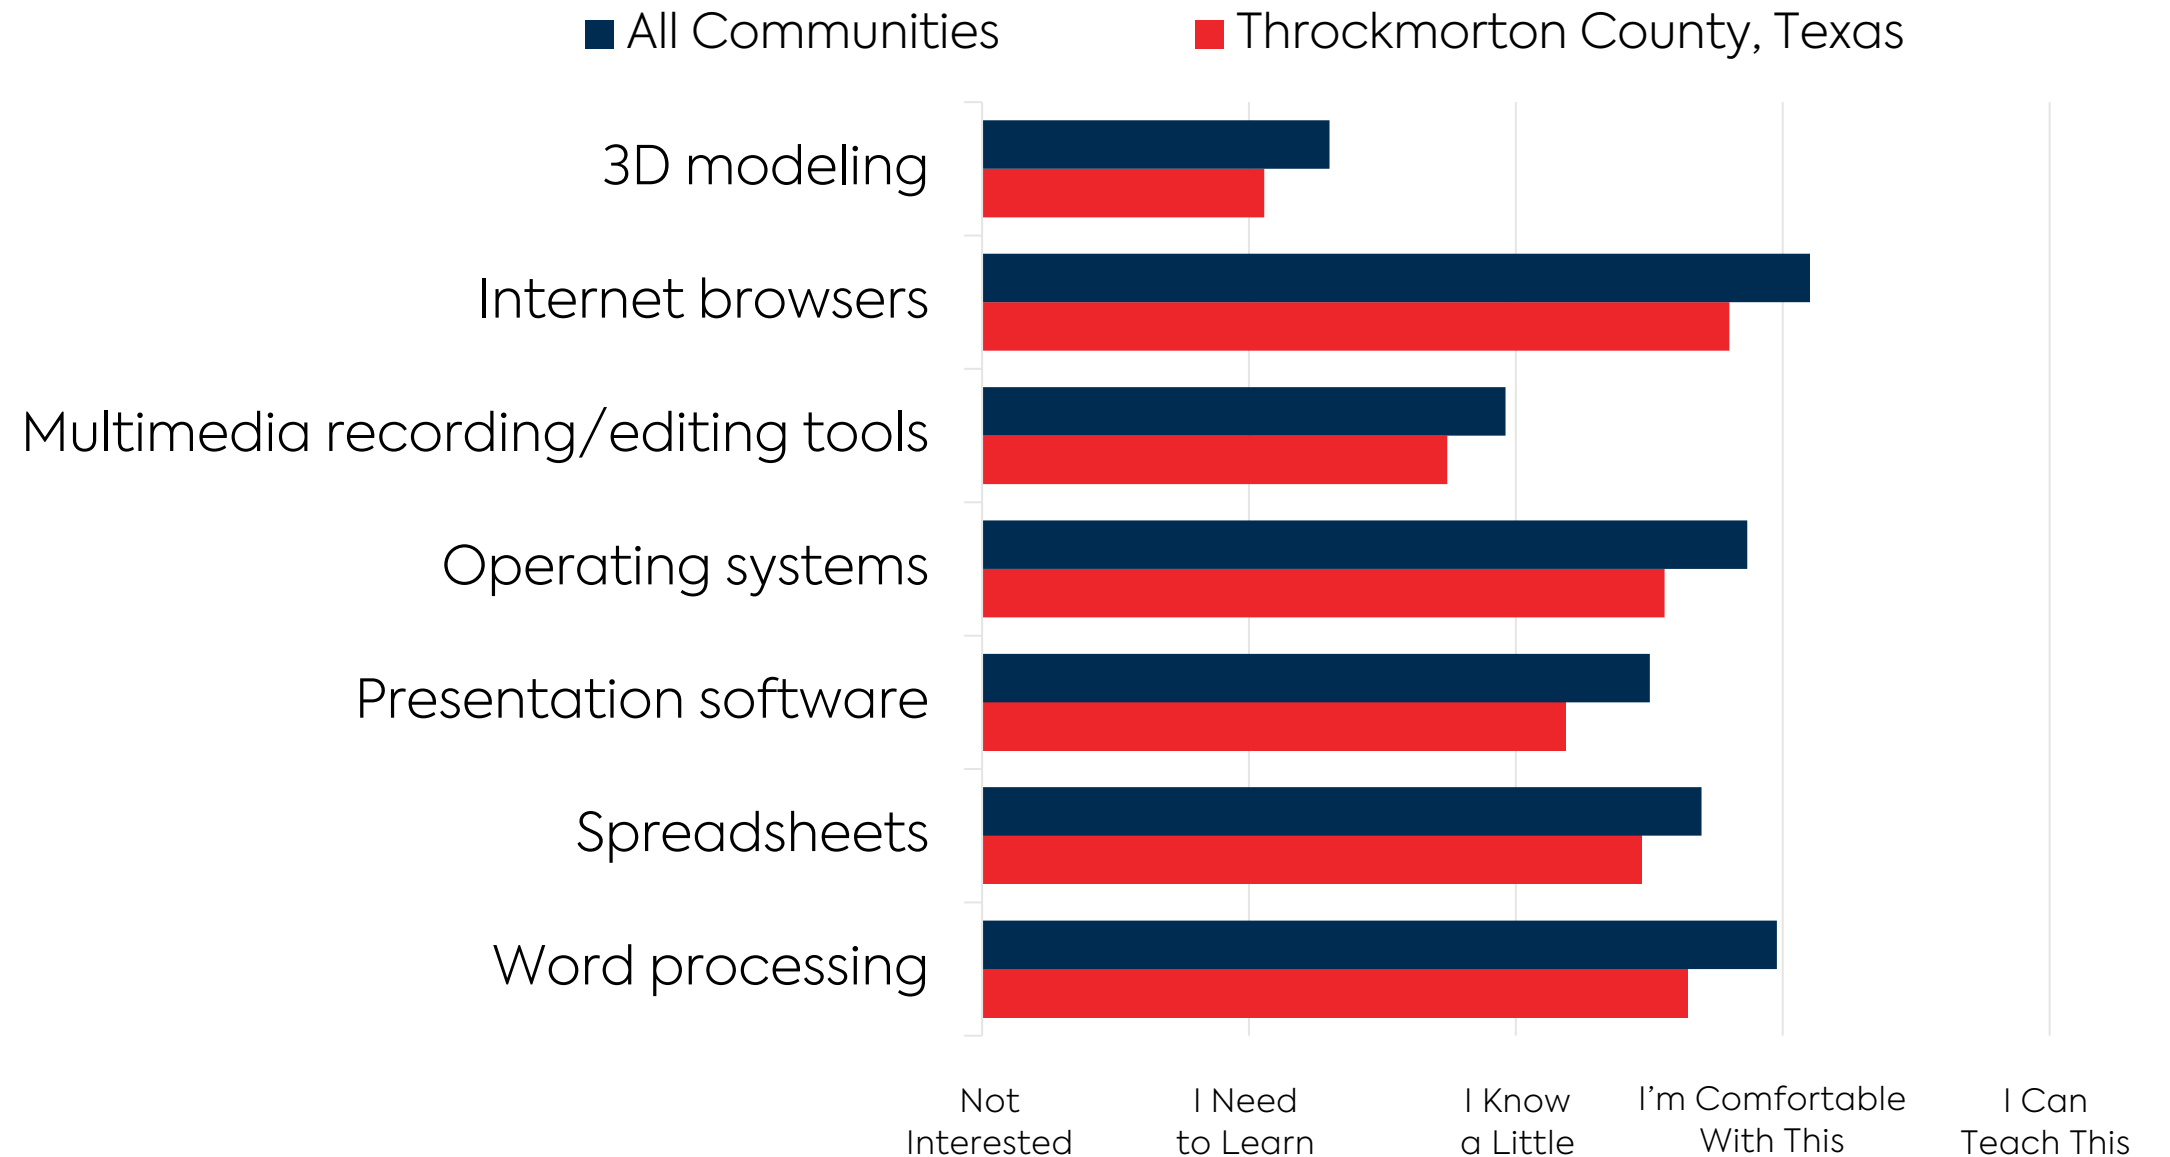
All Communities
Throckmorton County, Texas

3D modeling
Internet browsers
Multimedia recording/editing tools
Operating systems
Presentation software
Spreadsheets
Word processing

Not Interested
I Need to Learn
I Know a Little
I’m Comfortable With This
I Can Teach This